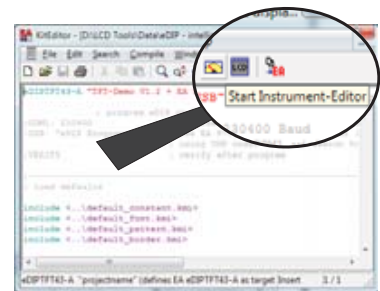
KitEditor - [D:\LCD Tools\Data\eDIP - intel

File Edit Search Compile Wind

#DIPTFT43-A "TFT-Demo V1.2 + EA

; program edip

;USB: 115200

;COM: TxD/Z Enomeo

;VERIFY ; verify after program

; load defaults

include <..\default_constant.kmi>
include <..\default_font.kmi>
include <..\default_pattern.kmi>
include <..\default_border.kmi>

#eDIPTFT43-A "projectname" (define) EA eDIPTFT43-A as target Insert 1/1

Start Instrument-Editor

EA

LCD